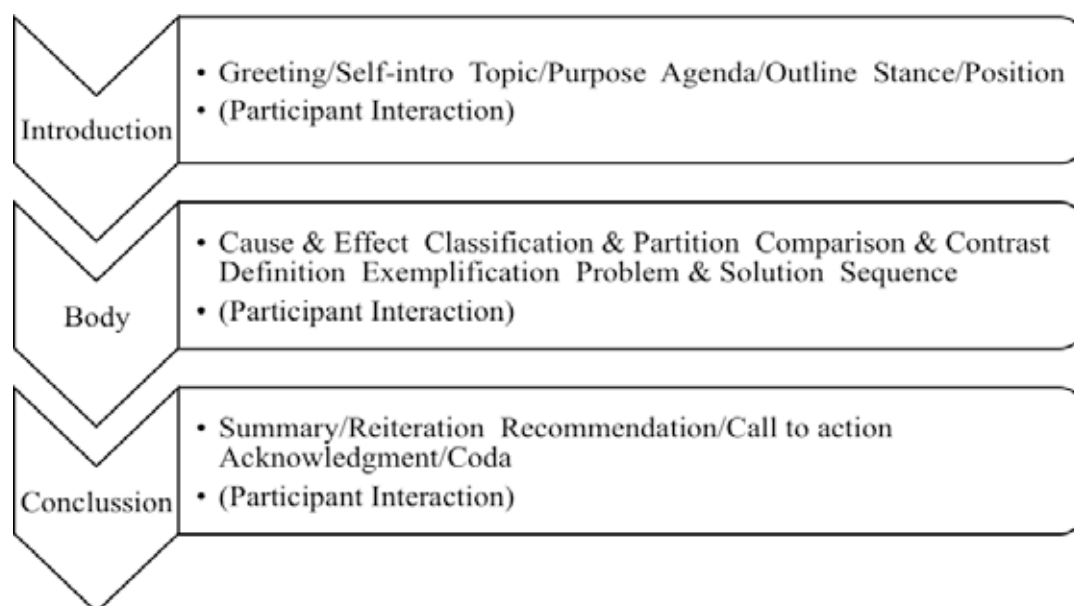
Introduction

• Greeting/Self-intro Topic/Purpose Agenda/Outline Stance/Position
• (Participant Interaction)

Body

• Cause & Effect Classification & Partition Comparison & Contrast Definition Exemplification Problem & Solution Sequence
• (Participant Interaction)

Conclussion

• Summary/Reiteration Recommendation/Call to action Acknowledgment/Coda
• (Participant Interaction)